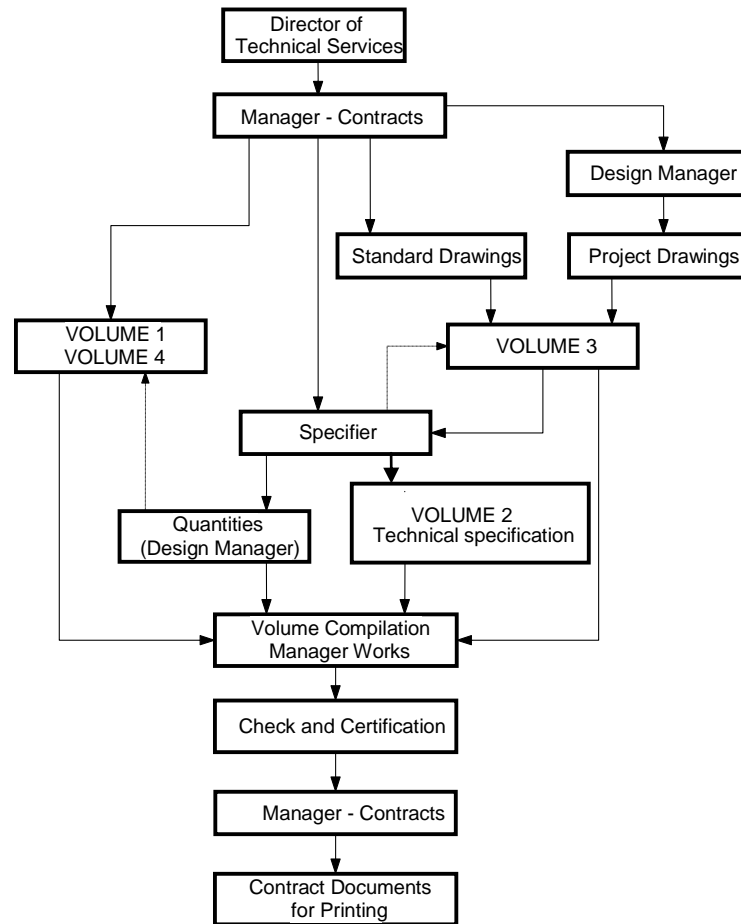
Director of Technical Services

Manager - Contracts

Design Manager

Standard Drawings

Project Drawings

VOLUME 1
VOLUME 4

VOLUME 3

Specifier

Quantities
(Design Manager)

VOLUME 2
Technical specification

Volume Compilation
Manager Works

Check and Certification

Manager - Contracts

Contract Documents
for Printing